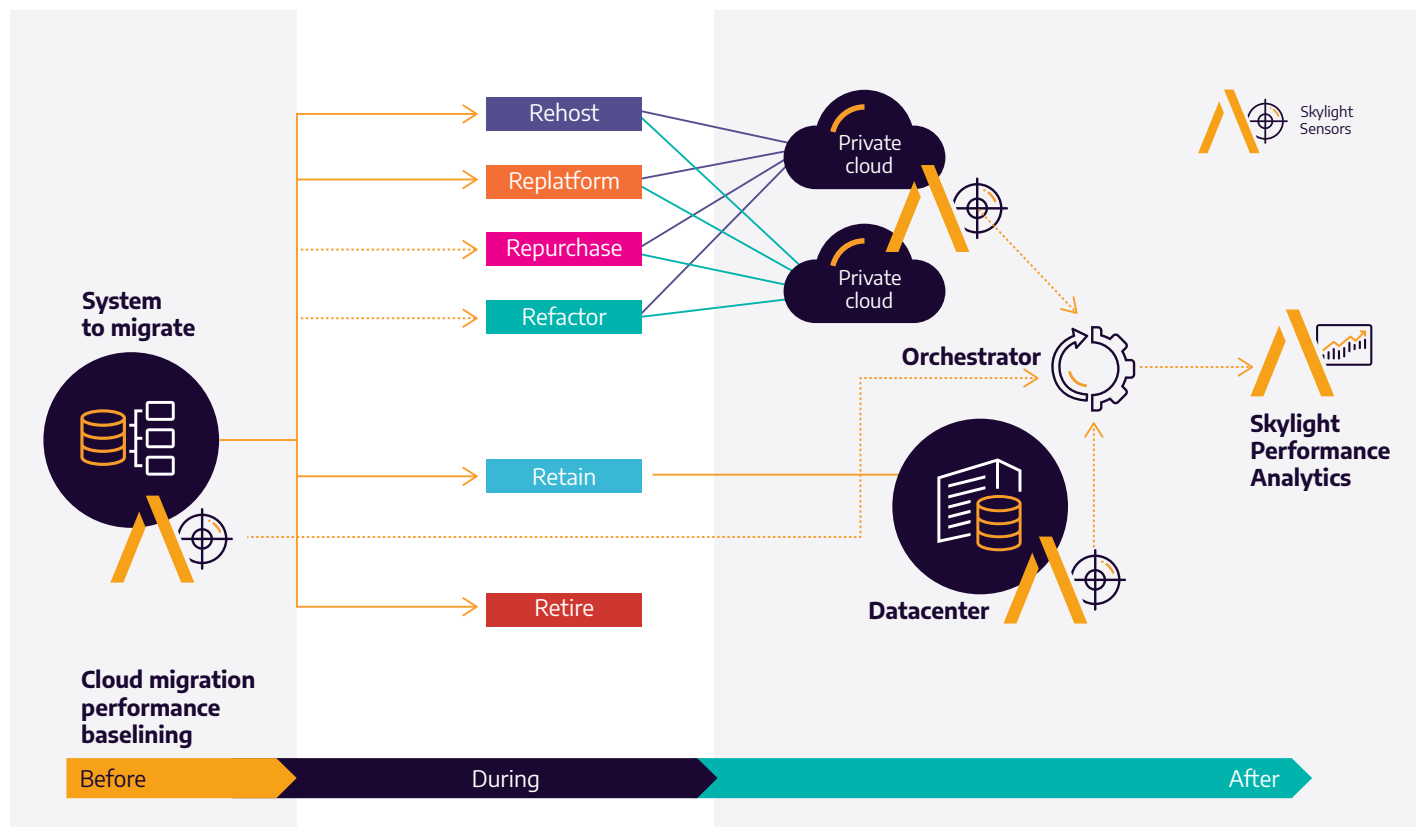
Skylight Sensors

System to migrate

Rehost

Replatform

Repurchase

Refactor

Retain

Retire

Private cloud

Private cloud

Orchestrator

Datacenter

Skylight Performance Analytics

Cloud migration performance baselining

Before

During

After